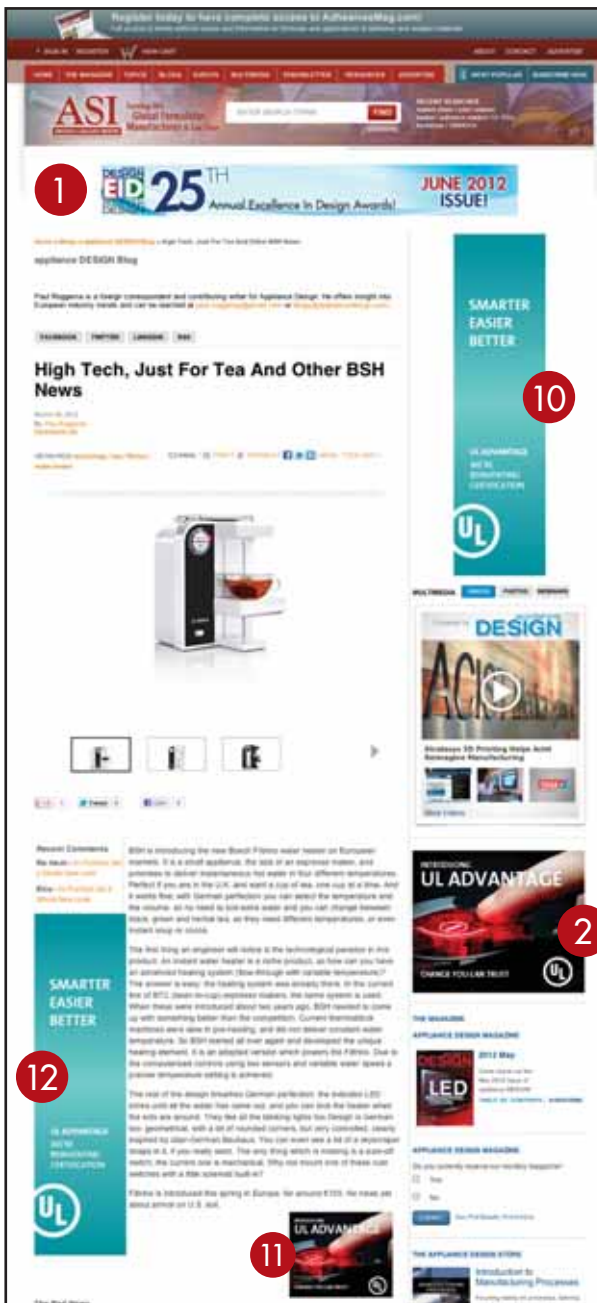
Register today to have complete access to AdhesivesMag.com!

ASI

ENTER SEARCH TERMS FIND

1

DESIGN EID 25TH Annual Excellence In Design Awards!

JUNE 2012 ISSUE!

appliance DESIGN Blog

High Tech, Just For Tea And Other BSH News

SMARTER EASIER BETTER

10

UL ADVANTAGE WE'RE REINVENTING CERTIFICATION

UL

MULTIMEDIA VIDEOS PHOTOS WEBINARS

DESIGN

Stratasys 3D Printing Helps Acist Reimagine Manufacturing

INTRODUCING UL ADVANTAGE

CHANGE YOU CAN TRUST

UL

2

THE MAGAZINE

APPLIANCE DESIGN MAGAZINE

2012 May

DESIGN LED

APPLIANCE DESIGN MAGAZINE

Recent Comments

SMARTER EASIER BETTER

12

UL ADVANTAGE WE'RE REINVENTING CERTIFICATION

UL

UL ADVANTAGE

11

THE APPLIANCE DESIGN STORE

Introduction to Manufacturing Processes